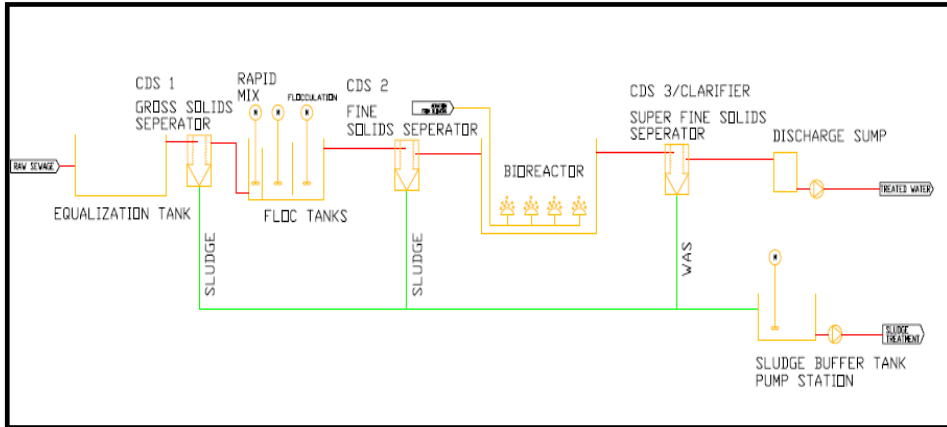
CDS 1
GROSS SOLIDS SEPERATOR

RAPID MIX

FLOCCULATION

CDS 2
FINE SOLIDS SEPERATOR

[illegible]

CDS 3/CLARIFIER
SUPER FINE SOLIDS SEPERATOR

DISCHARGE SUMP

RAW SEWAGE

EQUALIZATION TANK

FLOC TANKS

BIOREACTOR

TREATED WATER

SLUDGE

SLUDGE

WAS

SLUDGE TREATMENT

SLUDGE BUFFER TANK
PUMP STATION